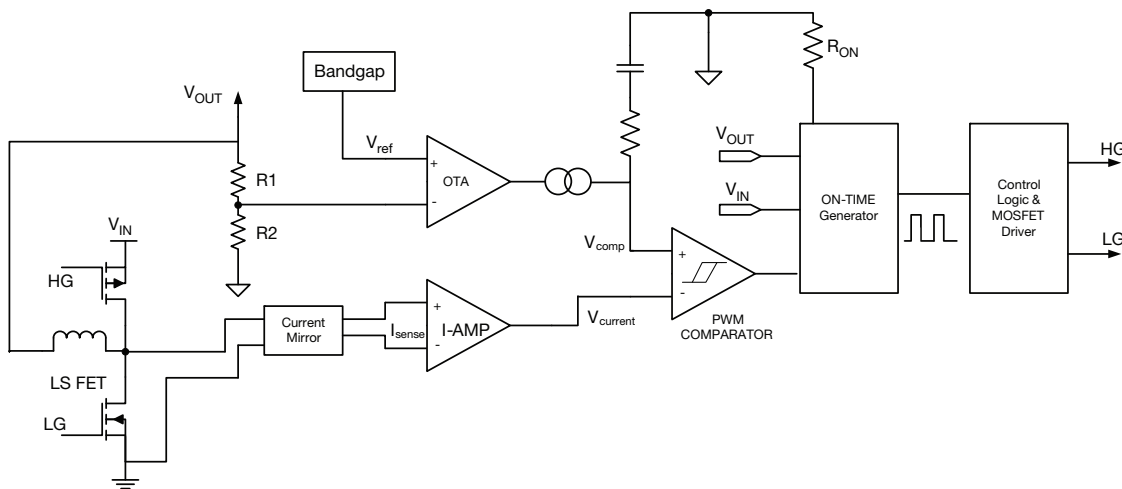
Bandgap

$V_{OUT}$

$V_{ref}$

+

-

OTA

R1

R2

$V_{IN}$

HG

LS FET

LG

Current Mirror

$I_{sense}$

+

-

I-AMP

$V_{current}$

$V_{comp}$

+

-

PWM COMPARATOR

$R_{ON}$

$V_{OUT}$

$V_{IN}$

ON-TIME Generator

Control Logic & MOSFET Driver

HG

LG